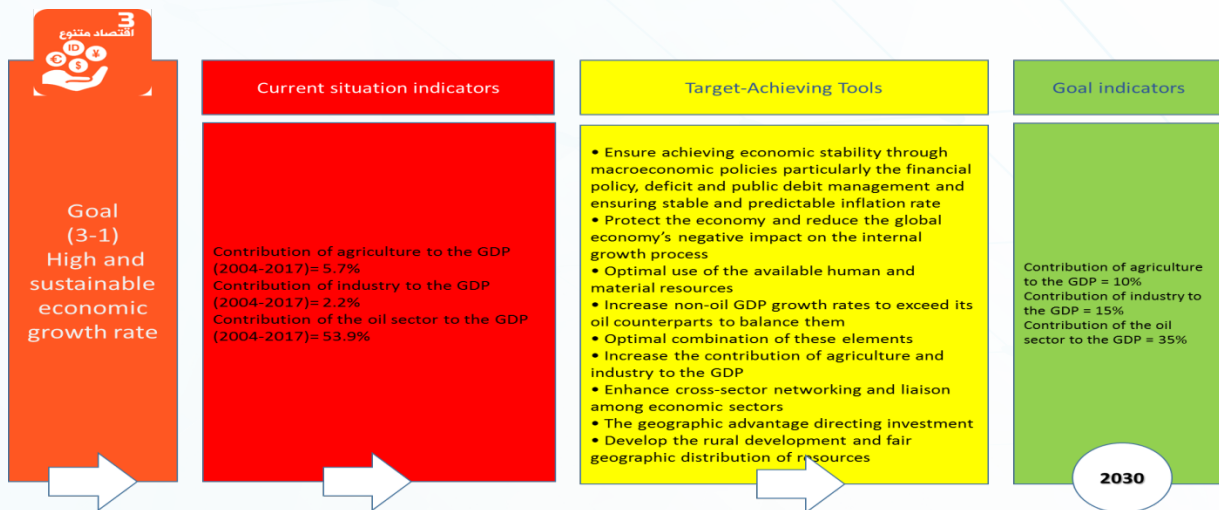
3
اقتصاد متنوع

Goal (3-1) High and sustainable economic growth rate

Current situation indicators

Contribution of agriculture to the GDP (2004-2017)= 5.7%
Contribution of industry to the GDP (2004-2017)= 2.2%
Contribution of the oil sector to the GDP (2004-2017)= 53.9%

Target-Achieving Tools

• Ensure achieving economic stability through macroeconomic policies particularly the financial policy, deficit and public debit management and ensuring stable and predictable inflation rate
• Protect the economy and reduce the global economy's negative impact on the internal growth process
• Optimal use of the available human and material resources
• Increase non-oil GDP growth rates to exceed its oil counterparts to balance them
• Optimal combination of these elements
• Increase the contribution of agriculture and industry to the GDP
• Enhance cross-sector networking and liaison among economic sectors
• The geographic advantage directing investment
• Develop the rural development and fair geographic distribution of resources

Goal indicators

Contribution of agriculture to the GDP = 10%
Contribution of industry to the GDP = 15%
Contribution of the oil sector to the GDP = 35%

2030